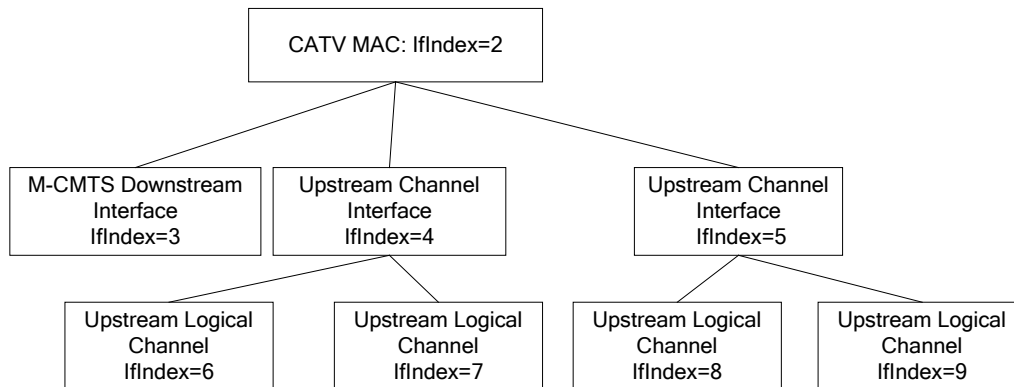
CATV MAC: IfIndex=2

M-CMTS Downstream Interface IfIndex=3

Upstream Channel Interface IfIndex=4

Upstream Channel Interface IfIndex=5

Upstream Logical Channel IfIndex=6

Upstream Logical Channel IfIndex=7

Upstream Logical Channel IfIndex=8

Upstream Logical Channel IfIndex=9